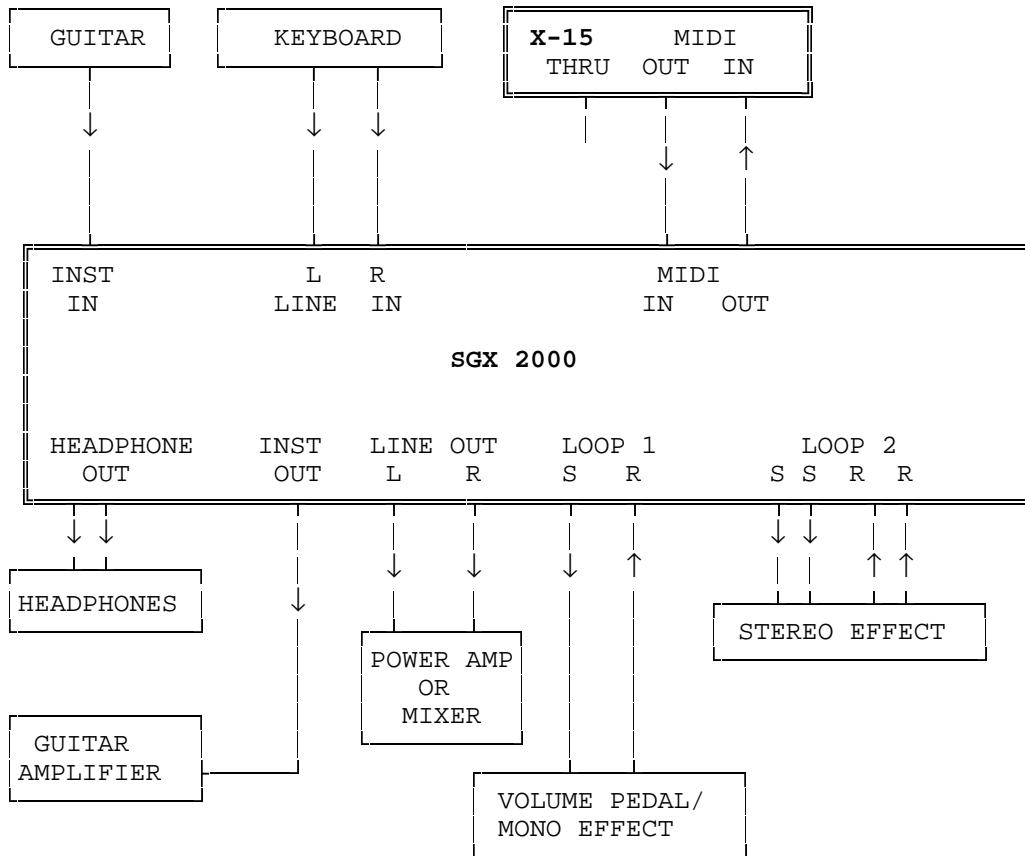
GUITAR

KEYBOARD

X-15 MIDI
THRU OUT IN

INST
IN

L R
LINE IN

MIDI
IN OUT

SGX 2000

HEADPHONE
OUT

INST
OUT

LINE OUT
L R

LOOP 1
S R

LOOP 2
S S R R

HEADPHONES

POWER AMP
OR
MIXER

STEREO EFFECT

GUITAR
AMPLIFIER

VOLUME PEDAL/
MONO EFFECT